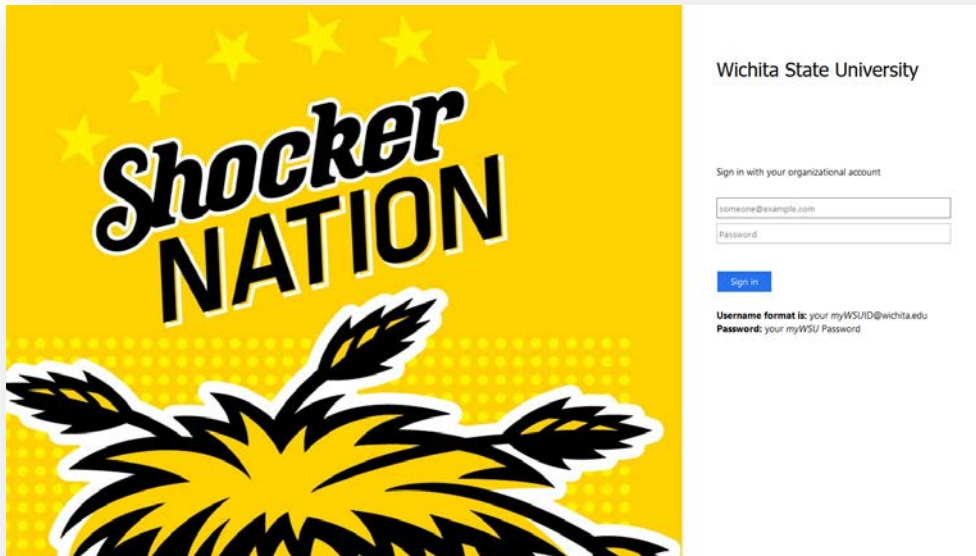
Shocker NATION

Wichita State University

Sign in with your organizational account

someone@example.com

Password

Sign in

**Username format is:** your *myWSU*ID@wichita.edu
**Password:** your *myWSU* Password